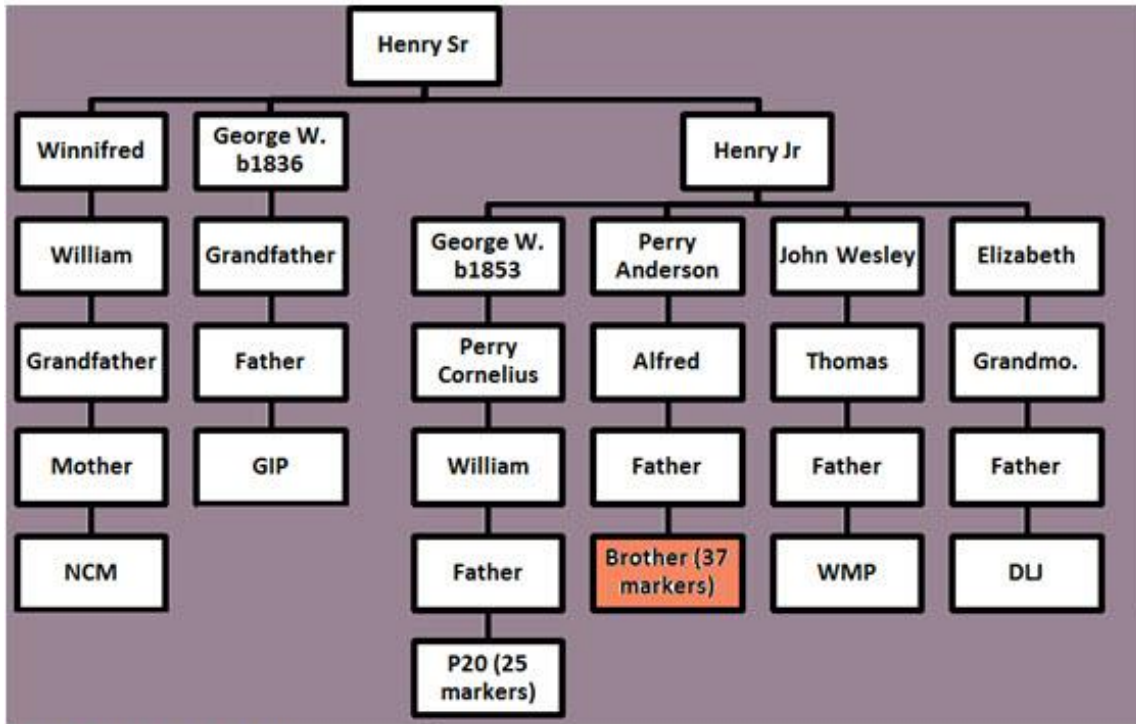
Henry Sr

Winnifred
William
Grandfather
Mother
NCM

George W. b1836
Grandfather
Father
GIP

Henry Jr

George W. b1853
Perry Cornelius
William
Father
P20 (25 markers)

Perry Anderson
Alfred
Father
Brother (37 markers)

John Wesley
Thomas
Father
WMP

Elizabeth
Grandmo.
Father
DLJ